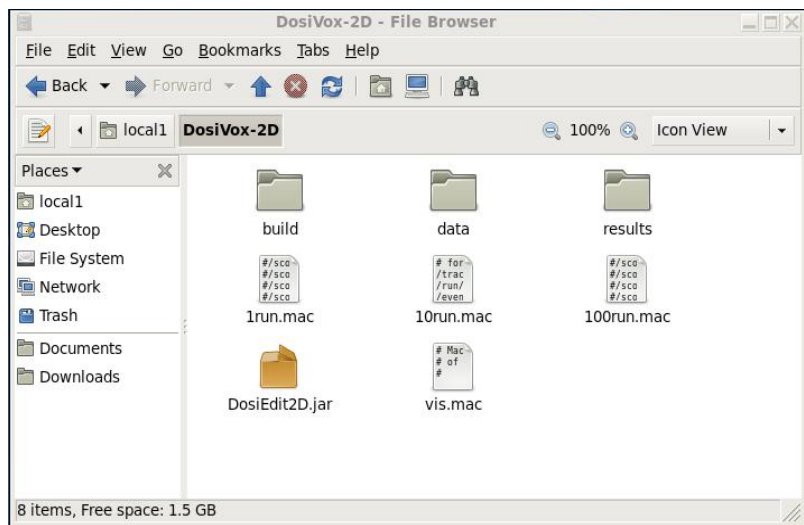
DosiVox-2D - File Browser

File Edit View Go Bookmarks Tabs Help

Back Forward

local1 DosiVox-2D 100% Icon View

Places

local1
Desktop
File System
Network
Trash
Documents
Downloads

build
data
results

#/sco
#/sco
#/sco
#/sco
1run.mac

# for
/trac
/run/
/even
10run.mac

#/sco
#/sco
#/sco
#/sco
100run.mac

DosiEdit2D.jar

# Mac
# of
#
vis.mac

8 items, Free space: 1.5 GB